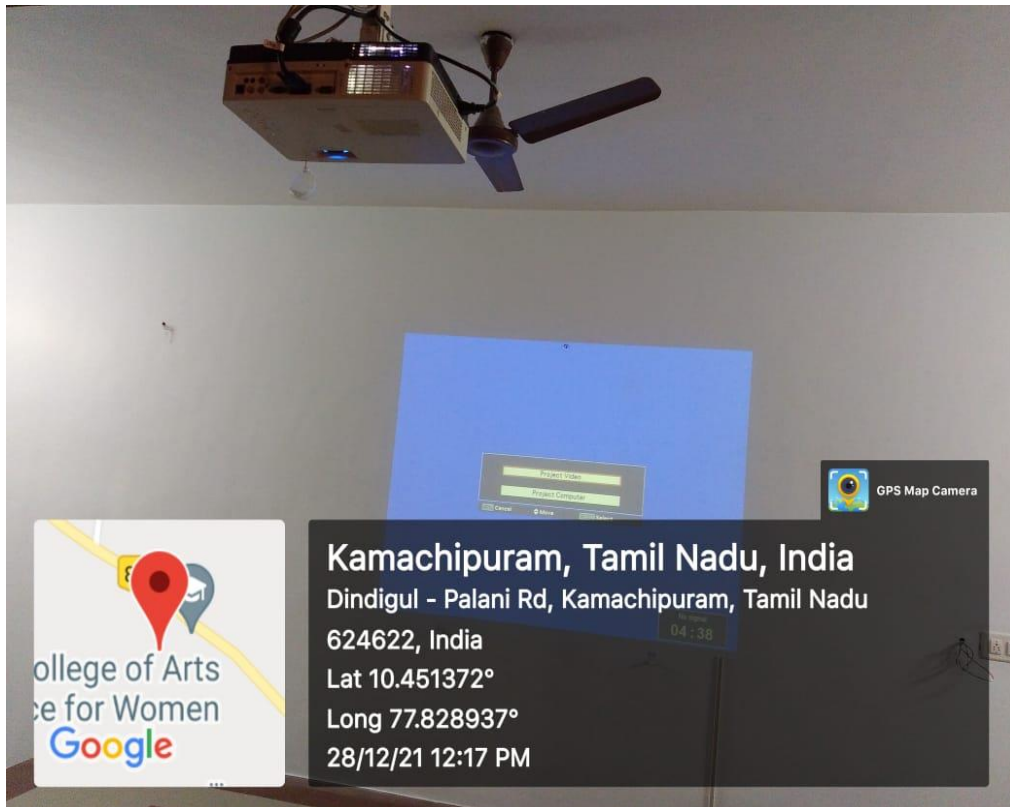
Project Video
Project Computer
Cancel
Move
Select

GPS Map Camera

Kamachipuram, Tamil Nadu, India
Dindigul - Palani Rd, Kamachipuram, Tamil Nadu 624622, India
Lat 10.451372°
Long 77.828937°
28/12/21 12:17 PM

04:38

ollege of Arts
ce for Women
Google